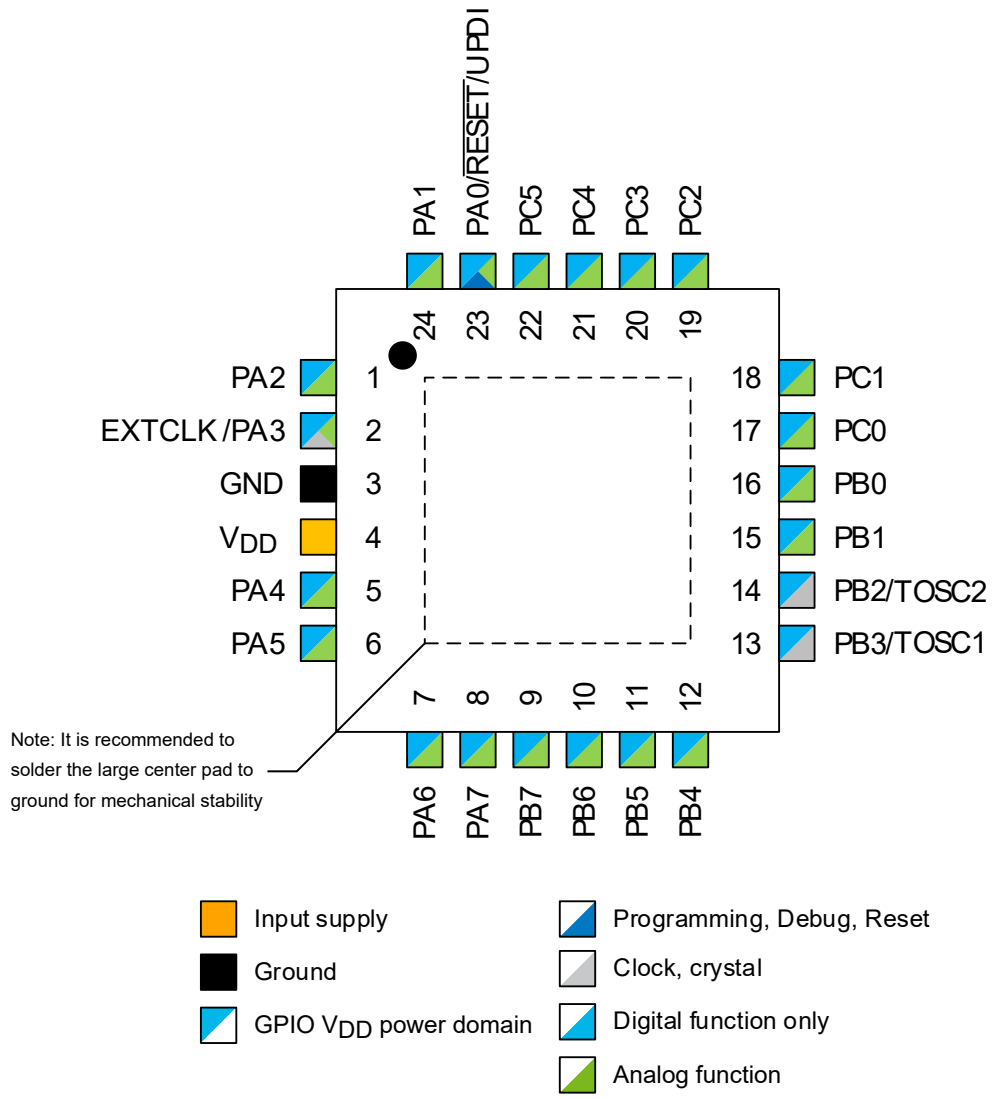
PA1
PA0/$\overline{RESET}$/UPDI
PC5
PC4
PC3
PC2

24
23
22
21
20
19

PA2 1
EXTCLK /PA3 2
GND 3
$V_{DD}$ 4
PA4 5
PA5 6

18 PC1
17 PC0
16 PB0
15 PB1
14 PB2/TOSC2
13 PB3/TOSC1

7
8
9
10
11
12

PA6
PA7
PB7
PB6
PB5
PB4

Note: It is recommended to solder the large center pad to ground for mechanical stability

Input supply
Ground
GPIO $V_{DD}$ power domain
Programming, Debug, Reset
Clock, crystal
Digital function only
Analog function